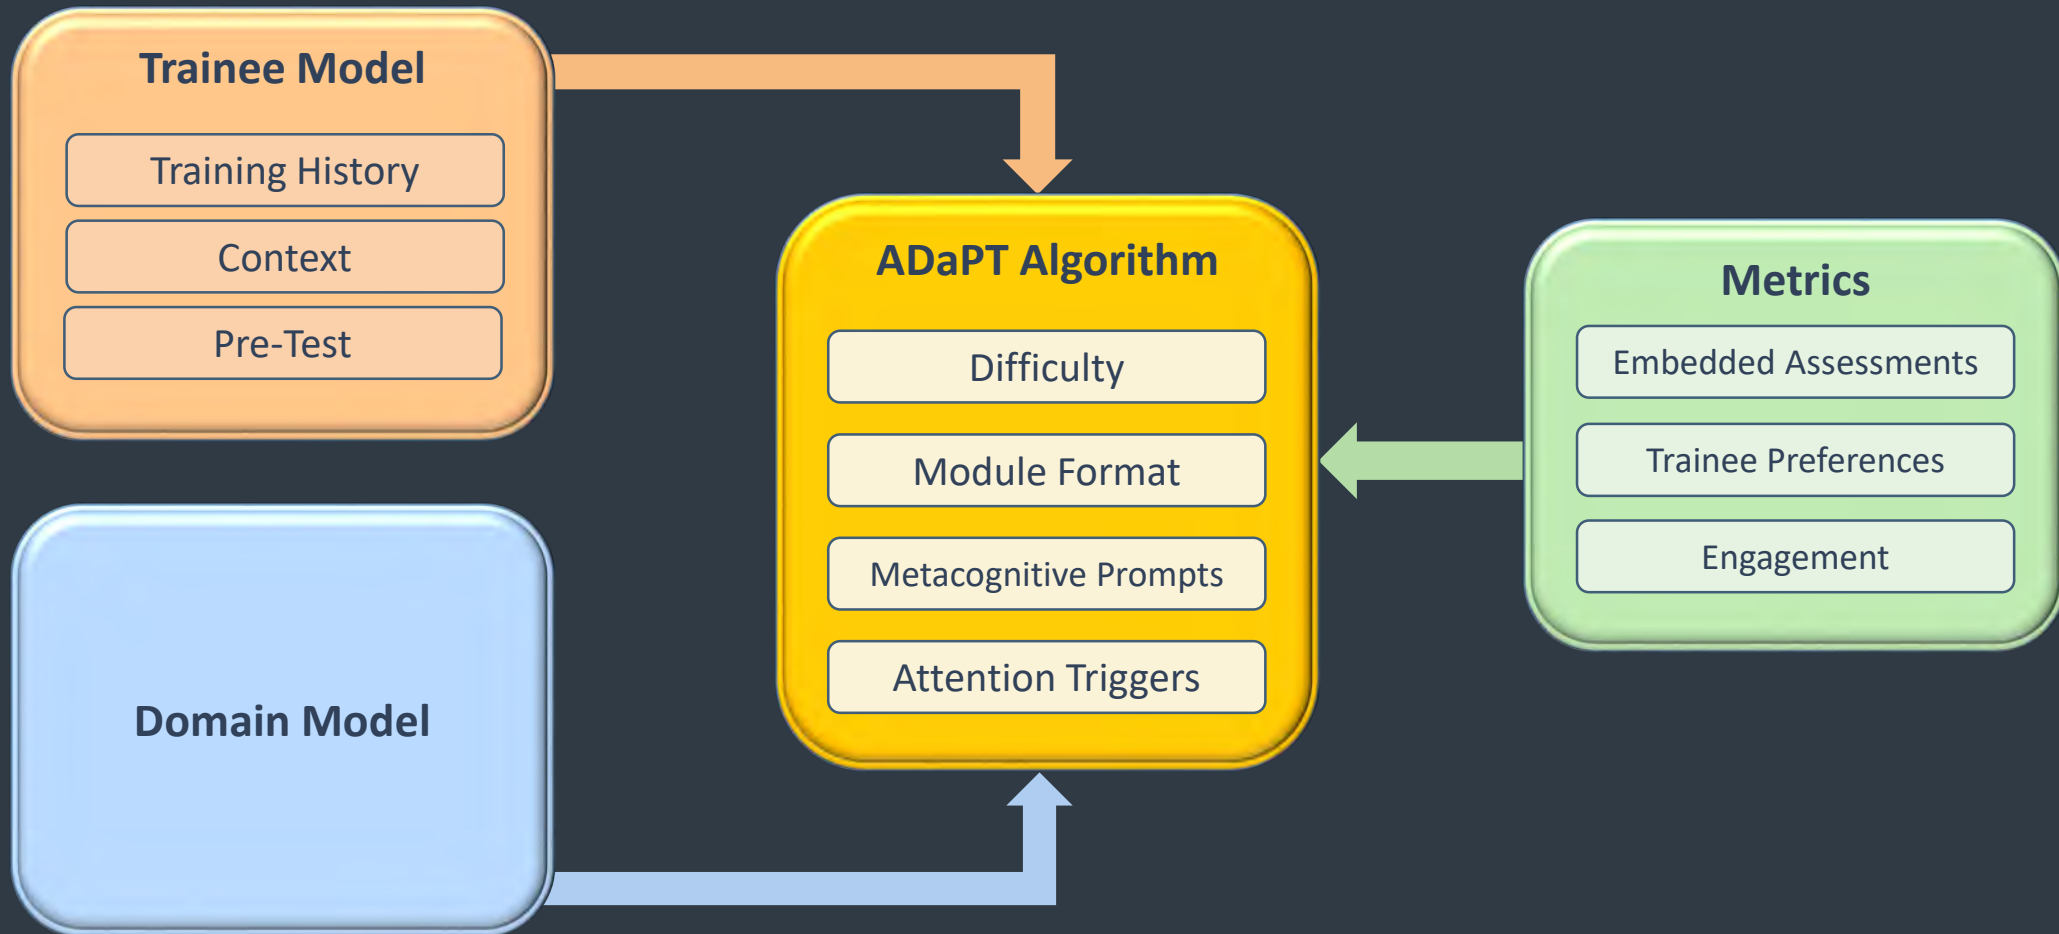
Trainee Model

Training History

Context

Pre-Test

Domain Model

ADaPT Algorithm

Difficulty

Module Format

Metacognitive Prompts

Attention Triggers

Metrics

Embedded Assessments

Trainee Preferences

Engagement